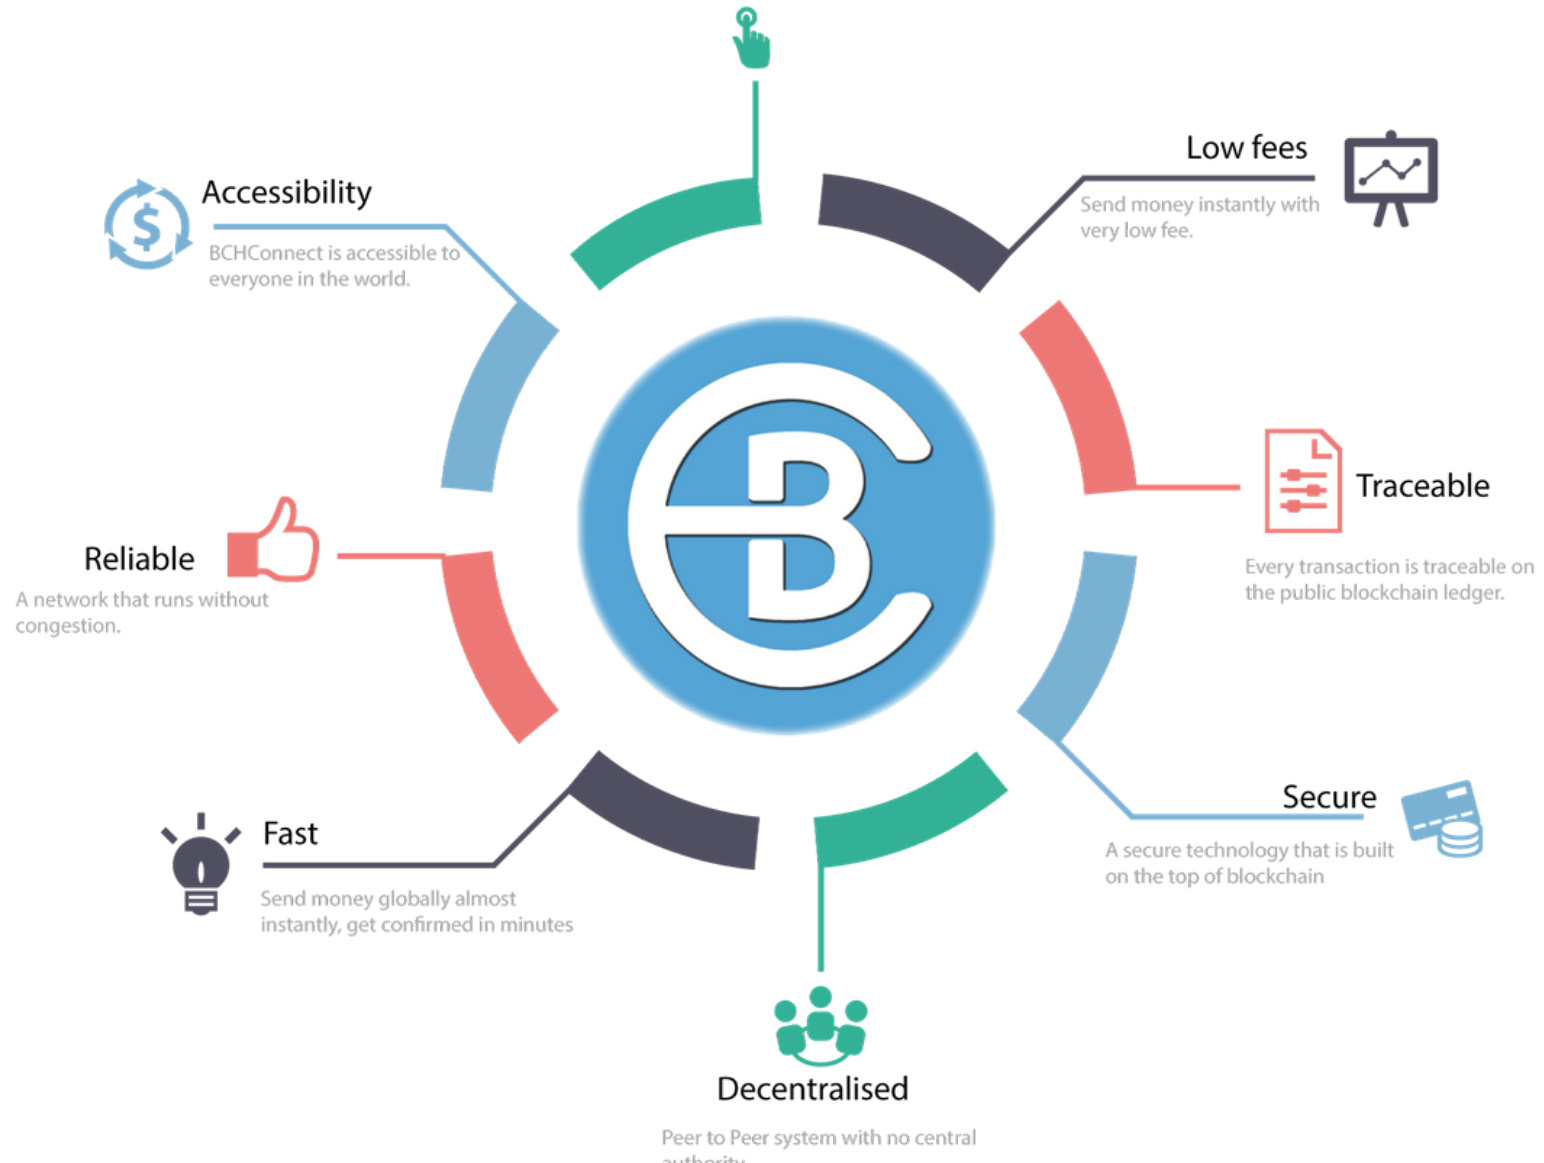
Accessibility

BCHConnect is accessible to everyone in the world.

Low fees

Send money instantly with very low fee.

Traceable

Every transaction is traceable on the public blockchain ledger.

Reliable

A network that runs without congestion.

Secure

A secure technology that is built on the top of blockchain

Fast

Send money globally almost instantly, get confirmed in minutes

Decentralised

Peer to Peer system with no central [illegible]